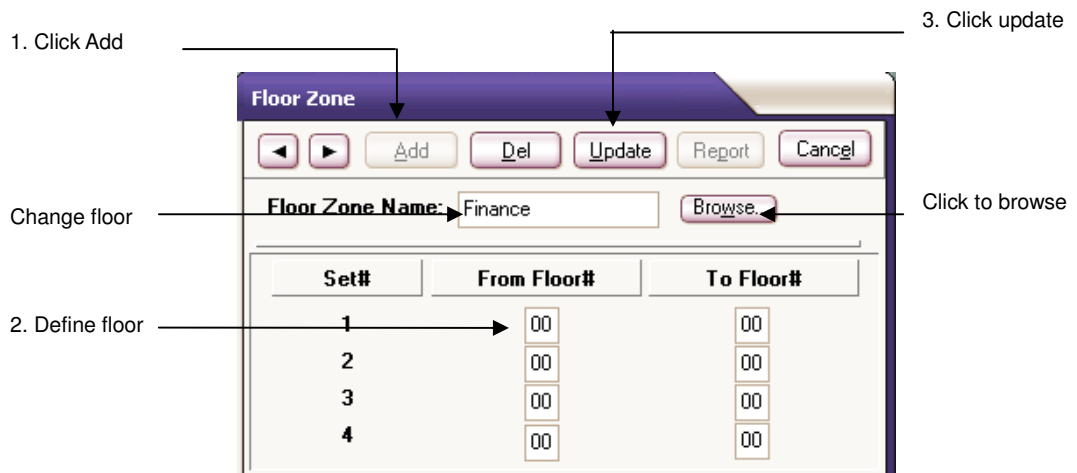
1. Click Add

3. Click update

Floor Zone

Add Del Update Report Cancel

Floor Zone Name: Finance Browse..

Change floor

Click to browse

| Set# | From Floor# | To Floor# |
|---|---|---|
| 1 | 00 | 00 |
| 2 | 00 | 00 |
| 3 | 00 | 00 |
| 4 | 00 | 00 |

2. Define floor